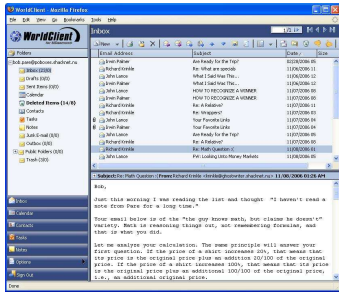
WorldClient - Mozilla Firefox

File Edit View Go Bookmarks Tools Help

WorldClient

Inbox

Folders

bob.pam@pdoxes.shacknet.nu
Inbox (0/38)
Drafts (0/0)
Sent Items (0/0)
Calendar
Deleted Items (14/0)
Contacts
Tasks
Notes
Junk E-mail (0/0)
Outbox (0/0)
Public Folders (0/0)
Trash (280)

New

| Email Address | Subject | Date |
|---|---|---|
| Irwin Palmer | Are Ready for the Trip? | 8/2 |
| Richard Kimble | Re: What I Said Was This... | 11/0 |
| John Lance | What I Said Was This... | 11/0 |
| John Lance | What I Said Was This... | 11/0 |
| John Lance | HOW TO RECOGNIZE A WINNER | 11/0 |
| Richard Kimble | Re: HOW TO RECOGNIZE A WINNER | 11/0 |
| Irwin Palmer | Are You Ready for the Trip? | 11/0 |
| Richard Kimble | Re: A Relative? | 11/0 |
| John Lance | Re: Wrappers? | 11/0 |
| John Lance | Your Favorite Links | 11/0 |
| Irwin Palmer | Your Favorite Links | 11/0 |
| John Lance | Are You Ready for the Trip? | 11/0 |
| John Lance | A Relative? | 11/0 |
| Richard Kimble | Re: Math Question :( | 11/0 |
| Richard Kimble | Re: Math Question :( | 11/0 |
| John Lance | FW: Looking Into Money Markets | 11/0 |

Subject: Re: Math Question :( From: Richard Kimble 11/08/2006 01:26 AM

Bob,

Just this morning I was reading the list and thought "I haven't read a note from Pam for a long time."

Your email below is of "the guy knows math, but claims he doesn't" variety. Math is reasoning things out, not remembering formulae, and that is what you did.

Let me analyze your calculation. The same principle will answer your first question. If the price of a shirt increases 20%, that means that its price is the original price plus an addition 20/100 of the original price. If the price of a shirt increases 100%, that means that its price is the original price plus an additional 100/100 of the original price, i.e., an additional original price.

Inbox
Calendar
Contacts
Tasks
News
Options
Sign Out

Done